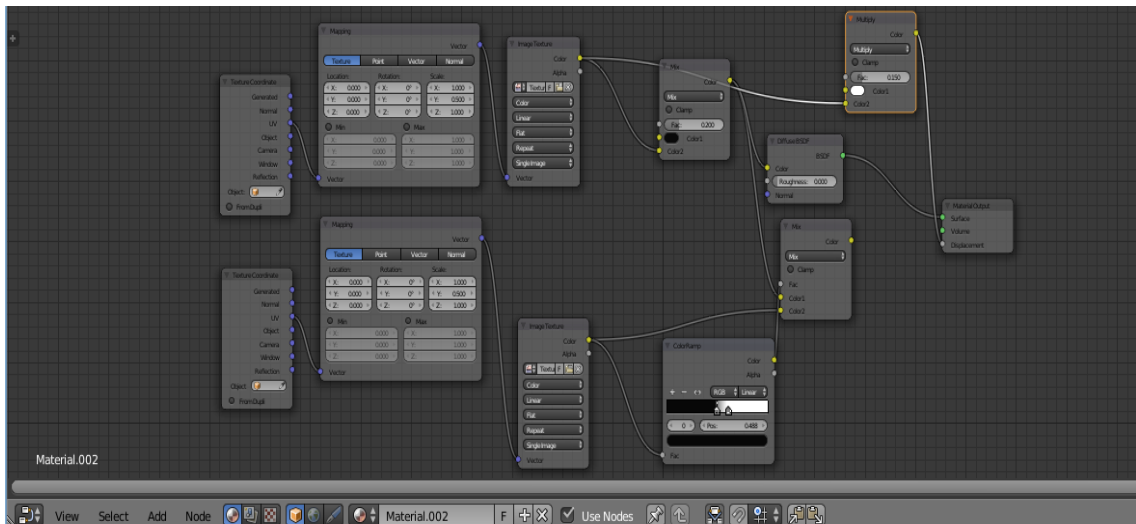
Mapping
Vector
Texture Point Vector Normal
Location: Rotation: Scale:
X: 0.000 X: 0° X: 1.000
Y: 0.000 Y: 0° Y: 0.500
Z: 0.000 Z: 0° Z: 1.000
Min Max
X: 0.000 X: 1.000
Y: 0.000 Y: 1.000
Z: 0.000 Z: 1.000
Vector

Texture Coordinate
Generated
Normal
UV
Object
Camera
Window
Reflection
Object:
From Dupli

Image Texture
Color
Alpha
Textu F
Color
Linear
Flat
Repeat
Single Image
Vector

Mix
Color
Mix
Clamp
Fac: 0.200
Color1
Color2

Multiply
Color
Multiply
Clamp
Fac: 0.150
Color1
Color2

Diffuse BSDF
BSDF
Color
Roughness: 0.000
Normal

Material Output
Surface
Volume
Displacement

Mapping
Vector
Texture Point Vector Normal
Location: Rotation: Scale:
X: 0.000 X: 0° X: 1.000
Y: 0.000 Y: 0° Y: 0.500
Z: 0.000 Z: 0° Z: 1.000
Min Max
X: 0.000 X: 1.000
Y: 0.000 Y: 1.000
Z: 0.000 Z: 1.000
Vector

Texture Coordinate
Generated
Normal
UV
Object
Camera
Window
Reflection
Object:
From Dupli

Mix
Color
Mix
Clamp
Fac
Color1
Color2

Image Texture
Color
Alpha
Textu F
Color
Linear
Flat
Repeat
Single Image
Vector

ColorRamp
Color
Alpha
RGB Linear
0 Pos: 0.488
Fac

Material.002

View Select Add Node Material.002 F Use Nodes